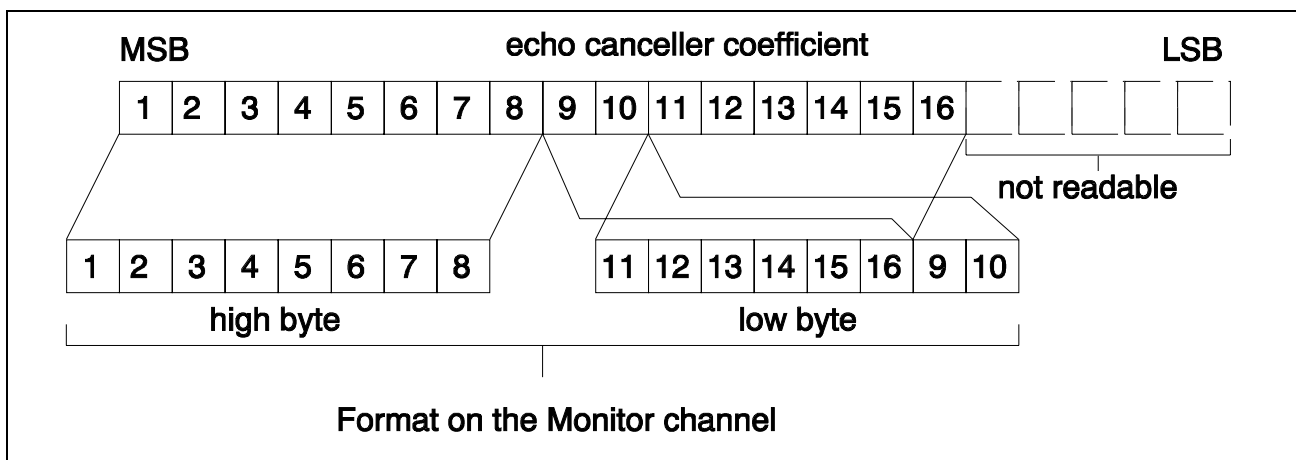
MSB

echo canceller coefficient

LSB

| 1 | 2 | 3 | 4 | 5 | 6 | 7 | 8 | 9 | 10 | 11 | 12 | 13 | 14 | 15 | 16 | | | | | |
|---|---|---|---|---|---|---|---|---|---|---|---|---|---|---|---|---|---|---|---|---|

not readable

| 1 | 2 | 3 | 4 | 5 | 6 | 7 | 8 |
|---|---|---|---|---|---|---|---|

| 11 | 12 | 13 | 14 | 15 | 16 | 9 | 10 |
|---|---|---|---|---|---|---|---|

high byte

low byte

Format on the Monitor channel